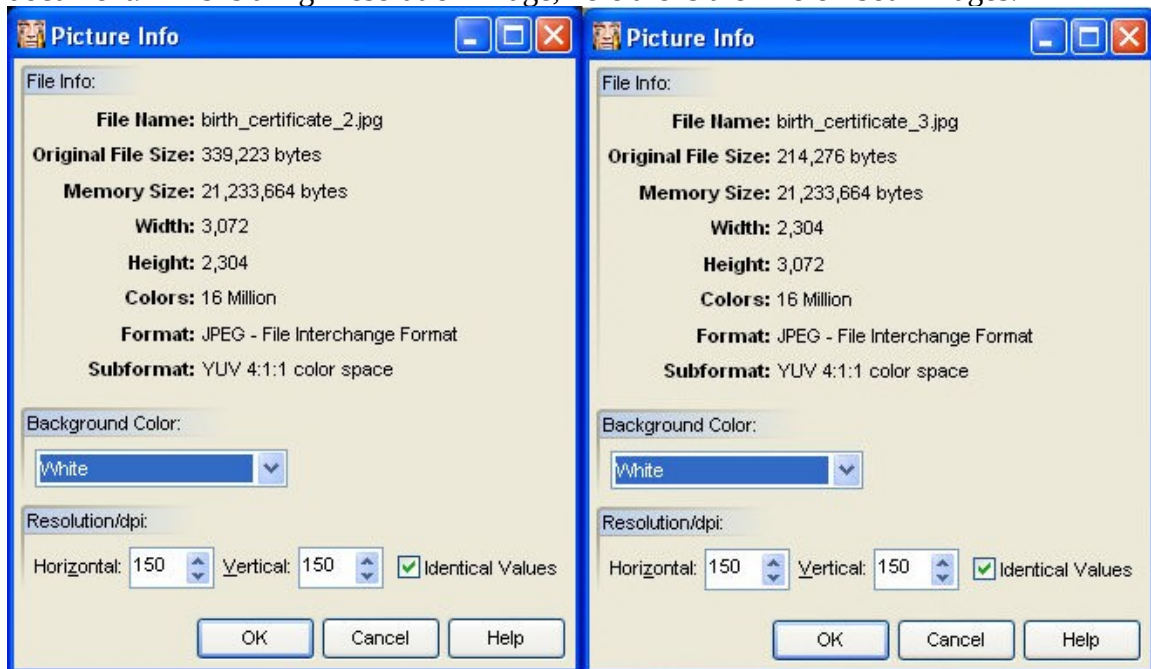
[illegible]

Picture Info

File Info:

File Name: birth_certificate_2.jpg

Original File Size: 339,223 bytes

Memory Size: 21,233,664 bytes

Width: 3,072

Height: 2,304

Colors: 16 Million

Format: JPEG - File Interchange Format

Subformat: YUV 4:1:1 color space

Background Color:

White

Resolution/dpi:

Horizontal: 150 Vertical: 150 Identical Values

OK Cancel Help

Picture Info

File Info:

File Name: birth_certificate_3.jpg

Original File Size: 214,276 bytes

Memory Size: 21,233,664 bytes

Width: 2,304

Height: 3,072

Colors: 16 Million

Format: JPEG - File Interchange Format

Subformat: YUV 4:1:1 color space

Background Color:

White

Resolution/dpi:

Horizontal: 150 Vertical: 150 Identical Values

OK Cancel Help